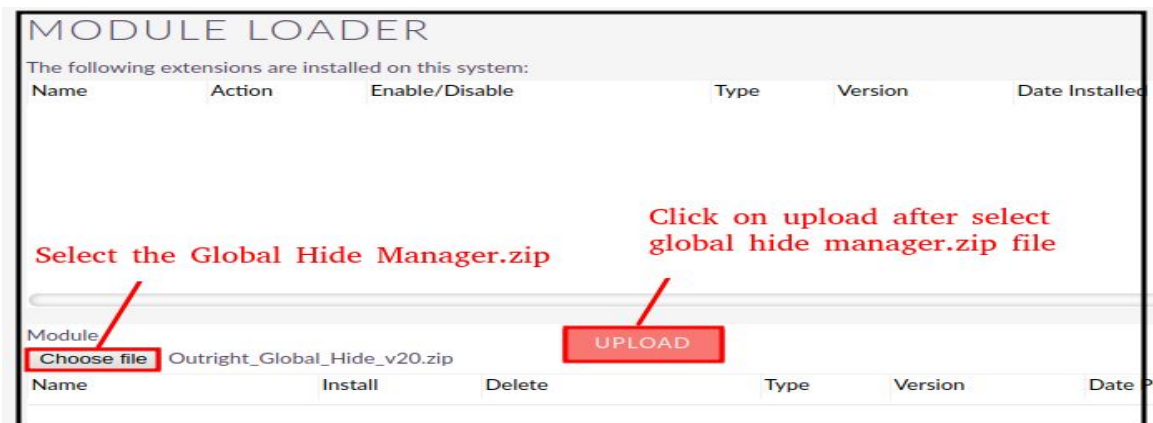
MODULE LOADER

The following extensions are installed on this system:

| Name | Action | Enable/Disable | Type | Version | Date Installed |
|---|---|---|---|---|---|

Click on upload after select global hide manager.zip file

Select the Global Hide Manager.zip

Module

Choose file Outright_Global_Hide_v20.zip

UPLOAD

| Name | Install | Delete | Type | Version | Date P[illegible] |
|---|---|---|---|---|---|